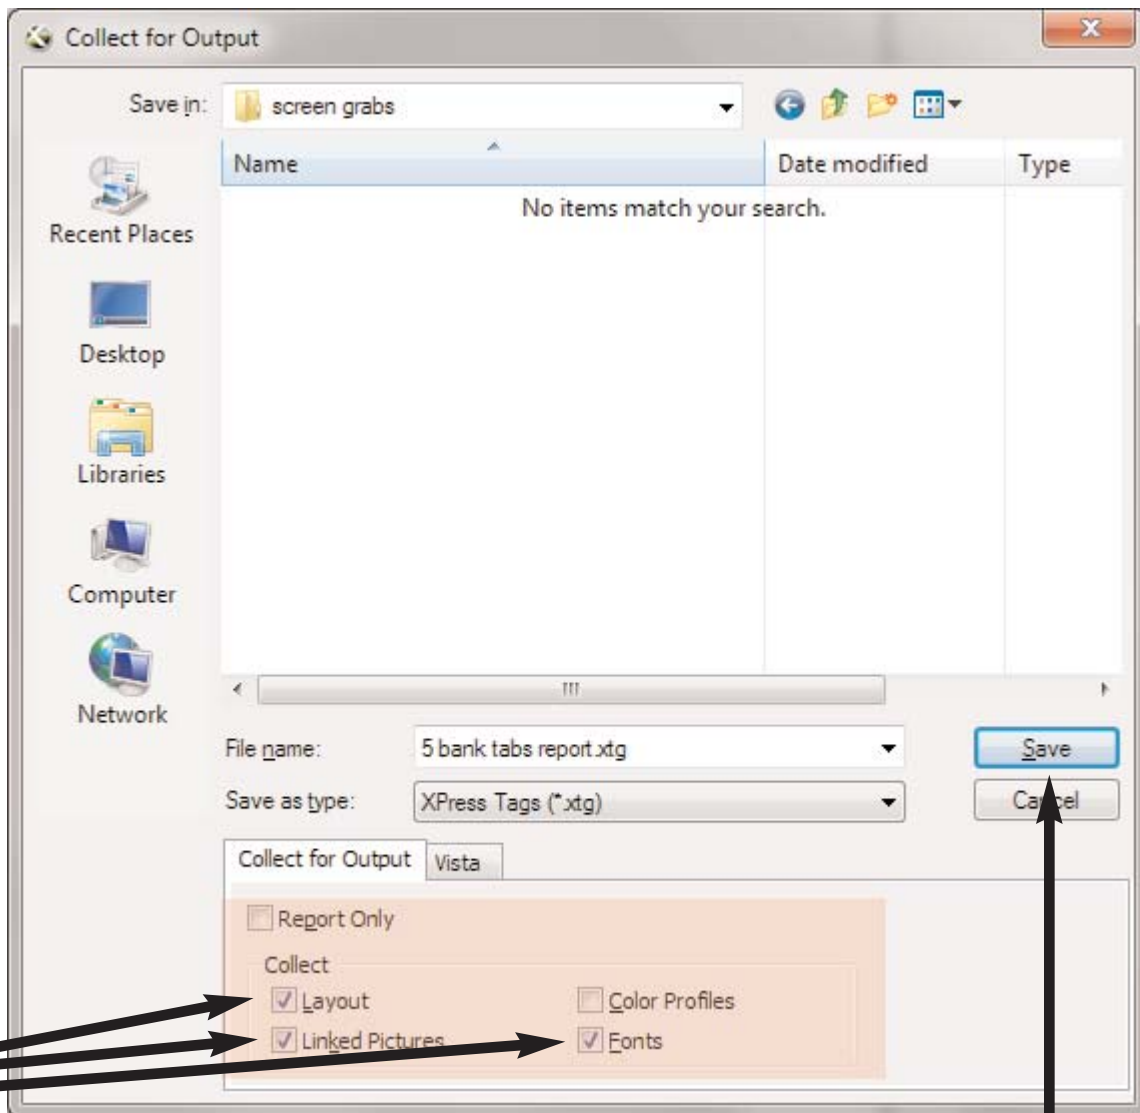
Collect for Output

Save in: screen grabs

Name
Date modified
Type

No items match your search.

Recent Places
Desktop
Libraries
Computer
Network

File name: 5 bank tabs report.xtg
Save as type: XPress Tags (*.xtg)

Save
Cancel

Collect for Output
Vista

Report Only
Collect
Layout
Linked Pictures
Color Profiles
Fonts